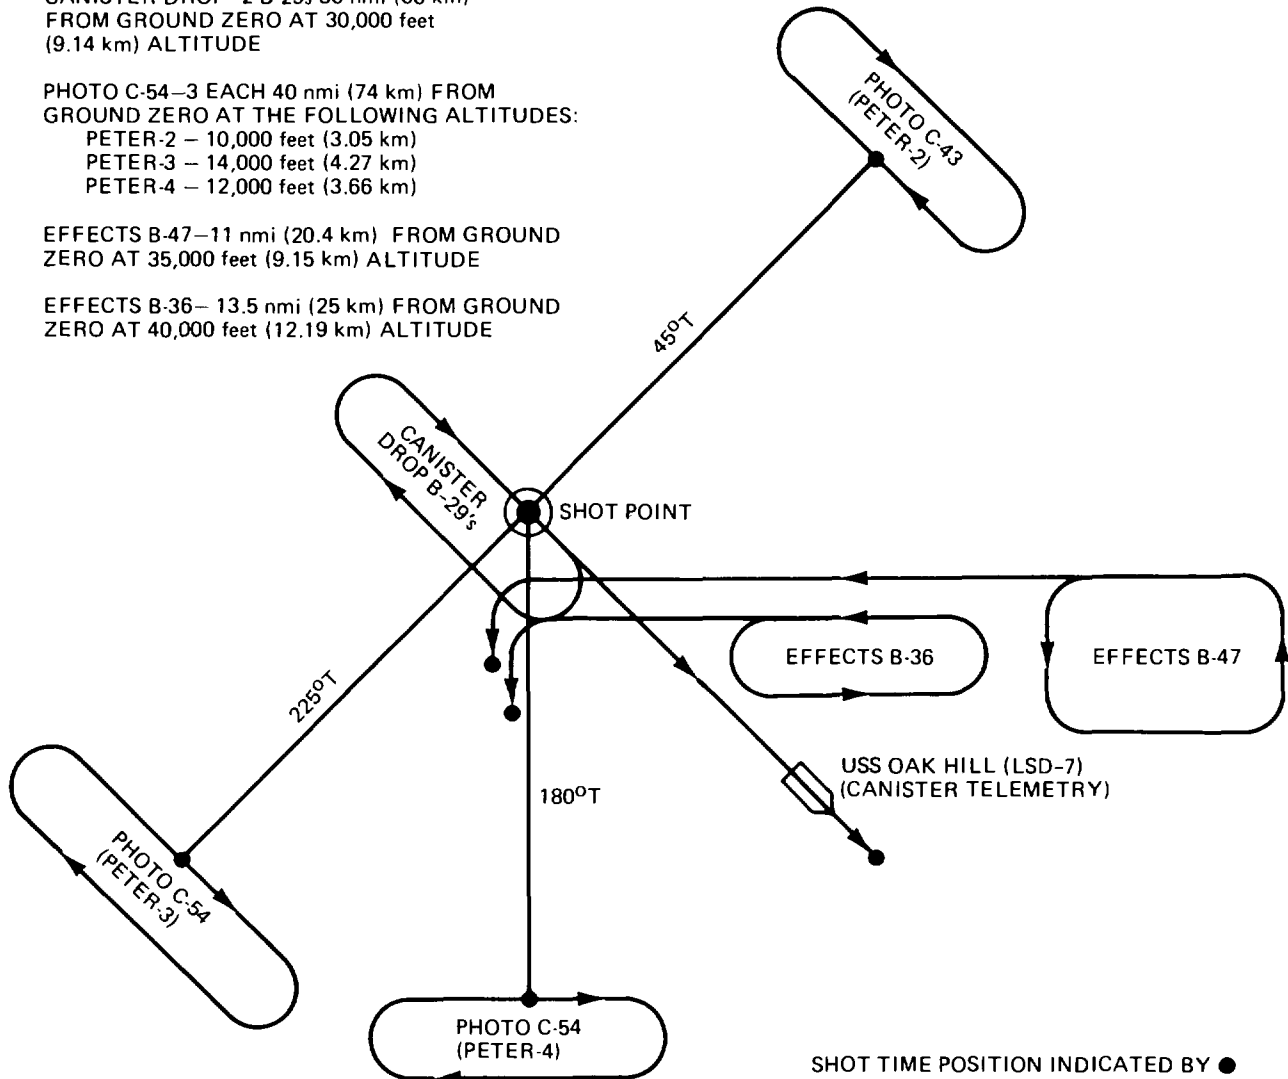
CANISTER DROP 2 B-29s 30 nmi (56 km) FROM GROUND ZERO AT 30,000 feet (9.14 km) ALTITUDE

PHOTO C-54–3 EACH 40 nmi (74 km) FROM GROUND ZERO AT THE FOLLOWING ALTITUDES:
PETER-2 – 10,000 feet (3.05 km)
PETER-3 – 14,000 feet (4.27 km)
PETER-4 – 12,000 feet (3.66 km)

EFFECTS B-47–11 nmi (20.4 km) FROM GROUND ZERO AT 35,000 feet (9.15 km) ALTITUDE

EFFECTS B-36– 13.5 nmi (25 km) FROM GROUND ZERO AT 40,000 feet (12.19 km) ALTITUDE

PHOTO C-43 (PETER-2)

45°T

CANISTER DROP B-29's

SHOT POINT

EFFECTS B-36

EFFECTS B-47

225°T

USS OAK HILL (LSD-7) (CANISTER TELEMETRY)

180°T

PHOTO C-54 (PETER-3)

PHOTO C-54 (PETER-4)

SHOT TIME POSITION INDICATED BY ●